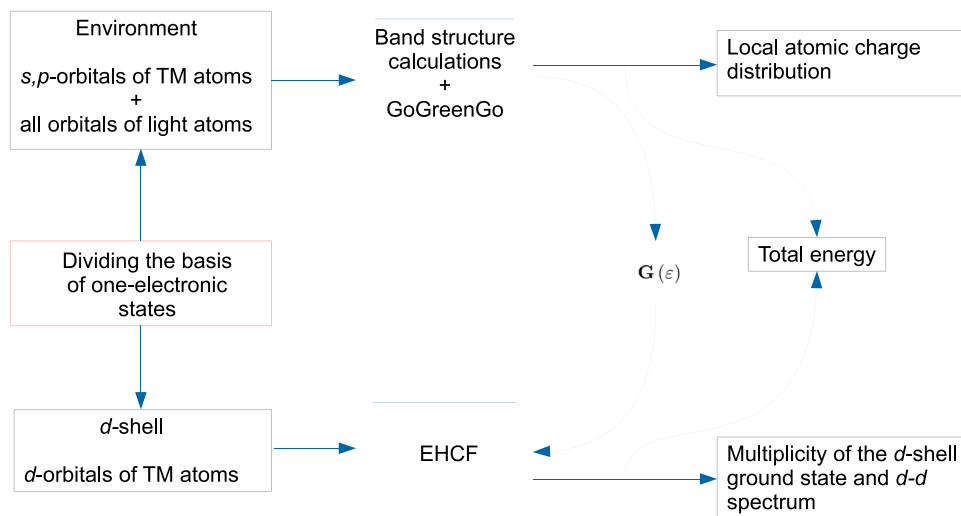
Environment

*s,p*-orbitals of TM atoms
+
all orbitals of light atoms

Band structure calculations
+
GoGreenGo

Local atomic charge distribution

Dividing the basis of one-electronic states

$\mathbf{G}(\varepsilon)$

Total energy

*d*-shell

*d*-orbitals of TM atoms

EHCF

Multiplicity of the *d*-shell ground state and *d*-*d* spectrum